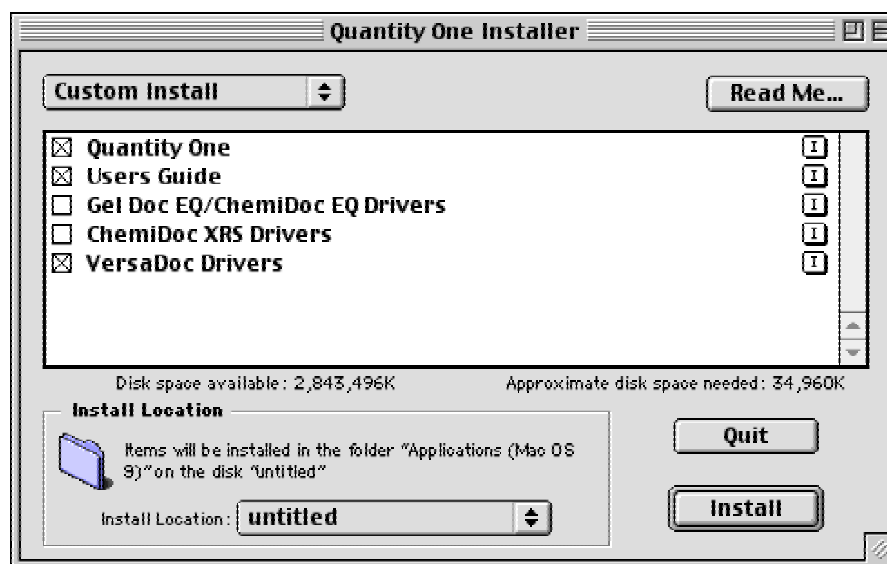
Quantity One Installer

Custom Install

Read Me...

☒ Quantity One
☒ Users Guide
☐ Gel Doc EQ/ChemiDoc EQ Drivers
☐ ChemiDoc XRS Drivers
☒ VersaDoc Drivers

Disk space available: 2,843,496K

Approximate disk space needed: 34,960K

Install Location

Items will be installed in the folder "Applications (Mac OS 9)" on the disk "untitled"

Install Location: untitled

Quit

Install